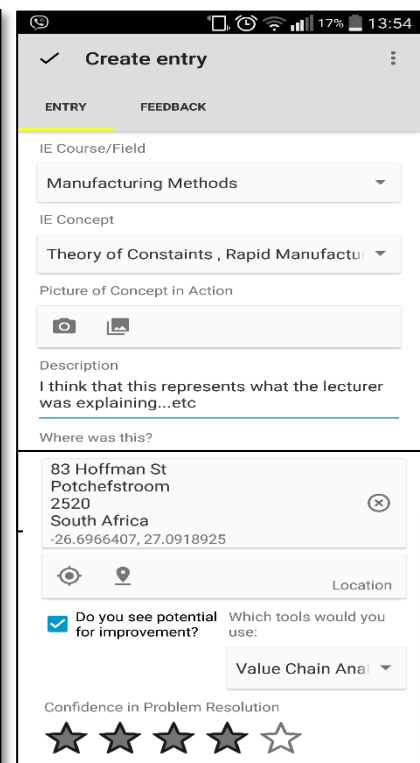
17% 13:54

Create entry

ENTRY FEEDBACK

IE Course/Field

Manufacturing Methods

IE Concept

Theory of Constaints , Rapid Manufactu

Picture of Concept in Action

Description

I think that this represents what the lecturer was explaining...etc

Where was this?

83 Hoffman St
Potchefstroom
2520
South Africa
-26.6966407, 27.0918925

Location

Do you see potential for improvement?

Which tools would you use:

Value Chain Anal

Confidence in Problem Resolution